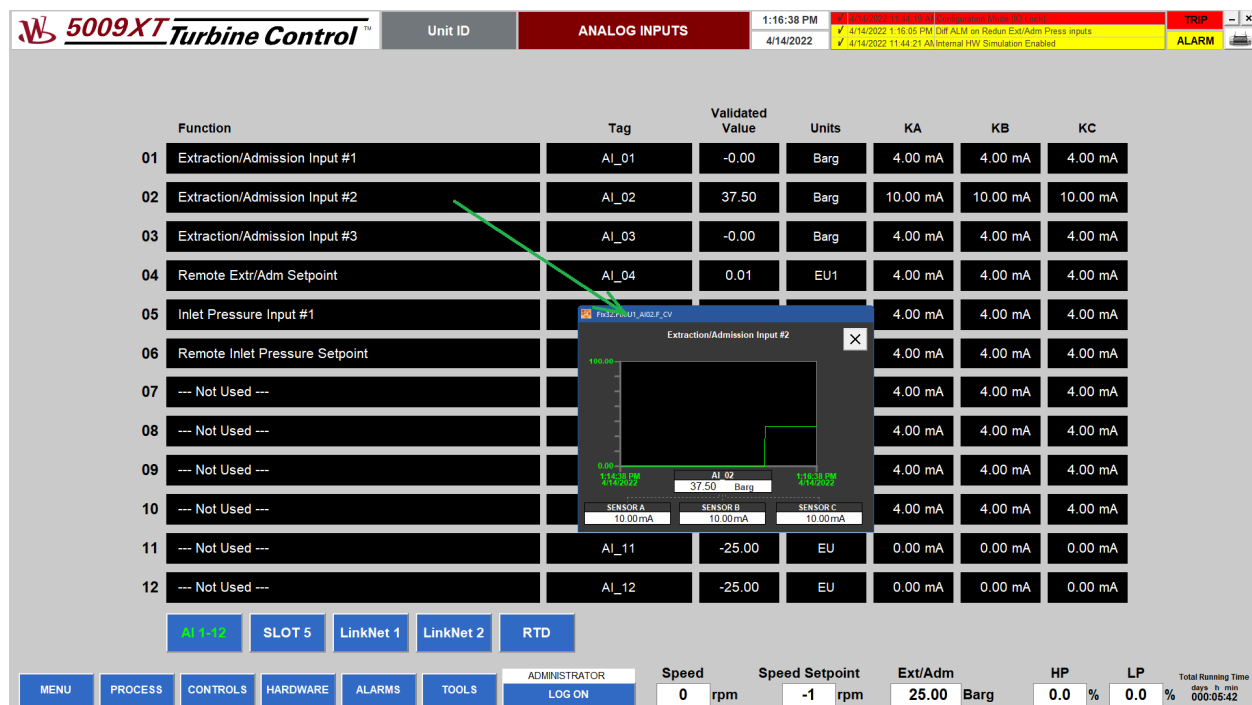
5009XT Turbine Control™

Unit ID

ANALOG INPUTS

1:16:38 PM
4/14/2022

4/14/2022 11:44:19 AM Configuration Mode (IO Lock)
4/14/2022 1:16:05 PM Diff ALM on Redun Ext/Adm Press inputs
4/14/2022 11:44:21 AM Internal HW Simulation Enabled

TRIP
ALARM

| | Function | Tag | Validated Value | Units | KA | KB | KC |
|---|---|---|---|---|---|---|---|
| 01 | Extraction/Admission Input #1 | AI_01 | -0.00 | Barg | 4.00 mA | 4.00 mA | 4.00 mA |
| 02 | Extraction/Admission Input #2 | AI_02 | 37.50 | Barg | 10.00 mA | 10.00 mA | 10.00 mA |
| 03 | Extraction/Admission Input #3 | AI_03 | -0.00 | Barg | 4.00 mA | 4.00 mA | 4.00 mA |
| 04 | Remote Extr/Adm Setpoint | AI_04 | 0.01 | EU1 | 4.00 mA | 4.00 mA | 4.00 mA |
| 05 | Inlet Pressure Input #1 | | | | 4.00 mA | 4.00 mA | 4.00 mA |
| 06 | Remote Inlet Pressure Setpoint | | | | 4.00 mA | 4.00 mA | 4.00 mA |
| 07 | --- Not Used --- | | | | 4.00 mA | 4.00 mA | 4.00 mA |
| 08 | --- Not Used --- | | | | 4.00 mA | 4.00 mA | 4.00 mA |
| 09 | --- Not Used --- | | | | 4.00 mA | 4.00 mA | 4.00 mA |
| 10 | --- Not Used --- | | | | 4.00 mA | 4.00 mA | 4.00 mA |
| 11 | --- Not Used --- | AI_11 | -25.00 | EU | 0.00 mA | 0.00 mA | 0.00 mA |
| 12 | --- Not Used --- | AI_12 | -25.00 | EU | 0.00 mA | 0.00 mA | 0.00 mA |

Fix32.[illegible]U1_AI02.F_CV
Extraction/Admission Input #2
100.00
0.00
1:14:38 PM
4/14/2022
AI_02
37.50 Barg
1:16:38 PM
4/14/2022
SENSOR A
10.00mA
SENSOR B
10.00mA
SENSOR C
10.00mA

AI 1-12 SLOT 5 LinkNet 1 LinkNet 2 RTD

MENU PROCESS CONTROLS HARDWARE ALARMS TOOLS
ADMINISTRATOR
LOG ON
Speed 0 rpm
Speed Setpoint -1 rpm
Ext/Adm 25.00 Barg
HP 0.0 %
LP 0.0 %
Total Running Time
days h min
000:05:42